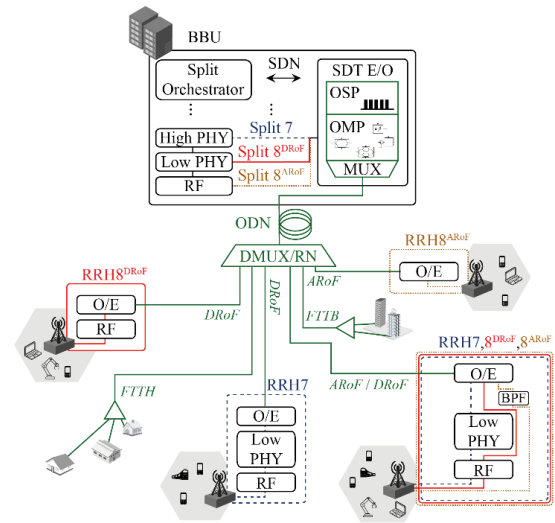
BBU

Split Orchestrator

⋮

SDN

⋮

SDT E/O

OSP

OMP

High PHY

Split 7

Low PHY

Split $8^{DRoF}$

RF

Split $8^{ARoF}$

MUX

ODN

DMUX/RN

$RRH8^{ARoF}$

O/E

ARoF

$RRH8^{DRoF}$

O/E

RF

DRoF

DRoF

FTTB

$RRH7,8^{DRoF},8^{ARoF}$

O/E

BPF

Low PHY

RF

ARoF / DRoF

FTTH

RRH7

O/E

Low PHY

RF